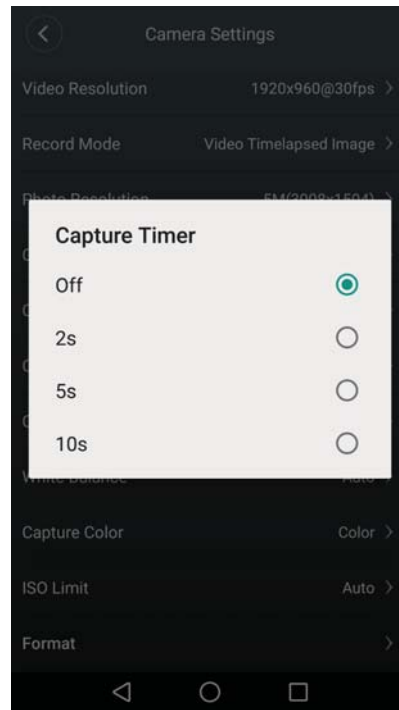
Camera Settings

Video Resolution 1920x960@30fps >

Record Mode Video Timelapsed Image >

Photo Resolution 5M(3008x1504) >

Capture Timer

Off

2s

5s

10s

White Balance Auto >

Capture Color Color >

ISO Limit Auto >

Format >